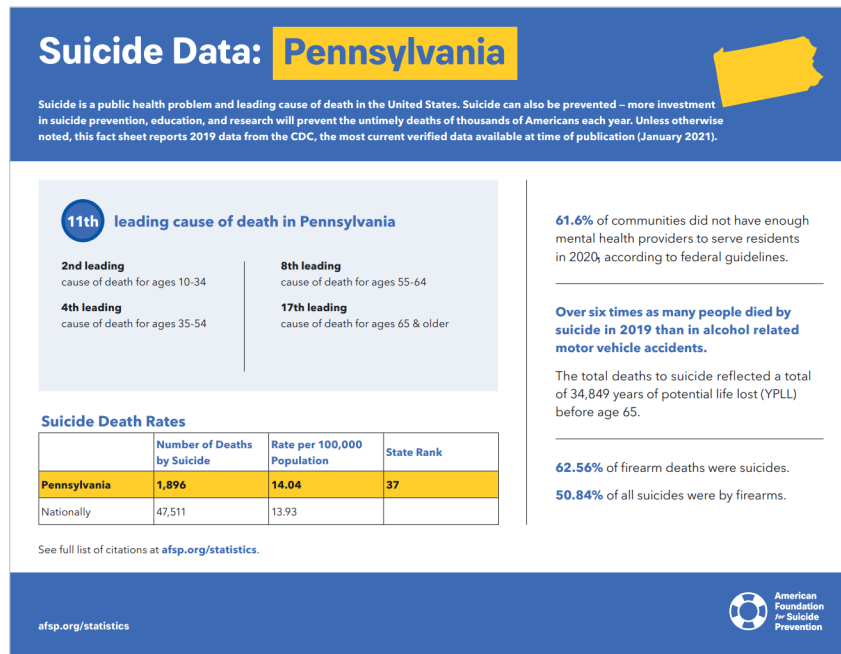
Suicide Data: Pennsylvania

Suicide is a public health problem and leading cause of death in the United States. Suicide can also be prevented – more investment in suicide prevention, education, and research will prevent the untimely deaths of thousands of Americans each year. Unless otherwise noted, this fact sheet reports 2019 data from the CDC, the most current verified data available at time of publication (January 2021).

11th leading cause of death in Pennsylvania

2nd leading
cause of death for ages 10-34

4th leading
cause of death for ages 35-54

8th leading
cause of death for ages 55-64

17th leading
cause of death for ages 65 & older

Suicide Death Rates

| | Number of Deaths by Suicide | Rate per 100,000 Population | State Rank |
|---|---|---|---|
| Pennsylvania | 1,896 | 14.04 | 37 |
| Nationally | 47,511 | 13.93 | |

See full list of citations at afsp.org/statistics.

61.6% of communities did not have enough mental health providers to serve residents in 2020, according to federal guidelines.

Over six times as many people died by suicide in 2019 than in alcohol related motor vehicle accidents.

The total deaths to suicide reflected a total of 34,849 years of potential life lost (YPLL) before age 65.

62.56% of firearm deaths were suicides.

50.84% of all suicides were by firearms.

afsp.org/statistics

American Foundation for Suicide Prevention